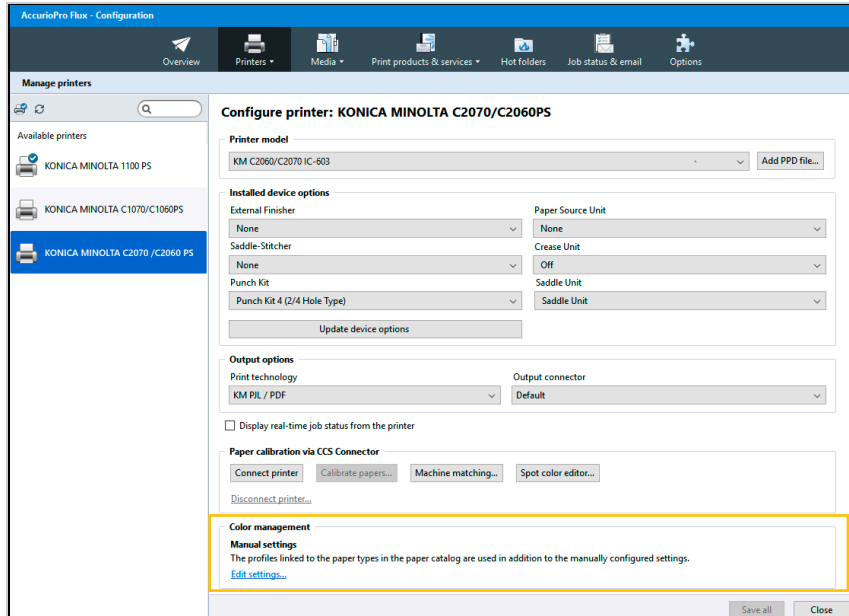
AccurioPro Flux - Configuration

Overview
Printers ▾
Media ▾
Print products & services ▾
Hot folders
Job status & email
Options

Manage printers

Available printers
KONICA MINOLTA 1100 PS
KONICA MINOLTA C1070/C1060PS
KONICA MINOLTA C2070 /C2060 PS

Configure printer: KONICA MINOLTA C2070/C2060PS

Printer model
KM C2060/C2070 IC-603
Add PPD file...

Installed device options
External Finisher
None
Paper Source Unit
None
Saddle-Stitcher
None
Crease Unit
Off
Punch Kit
Punch Kit 4 (2/4 Hole Type)
Saddle Unit
Saddle Unit
Update device options

Output options
Print technology
KM PJL / PDF
Output connector
Default

Display real-time job status from the printer

Paper calibration via CCS Connector
Connect printer
Calibrate papers...
Machine matching...
Spot color editor...
Disconnect printer...

Color management
Manual settings
The profiles linked to the paper types in the paper catalog are used in addition to the manually configured settings.
Edit settings...

Save all
Close